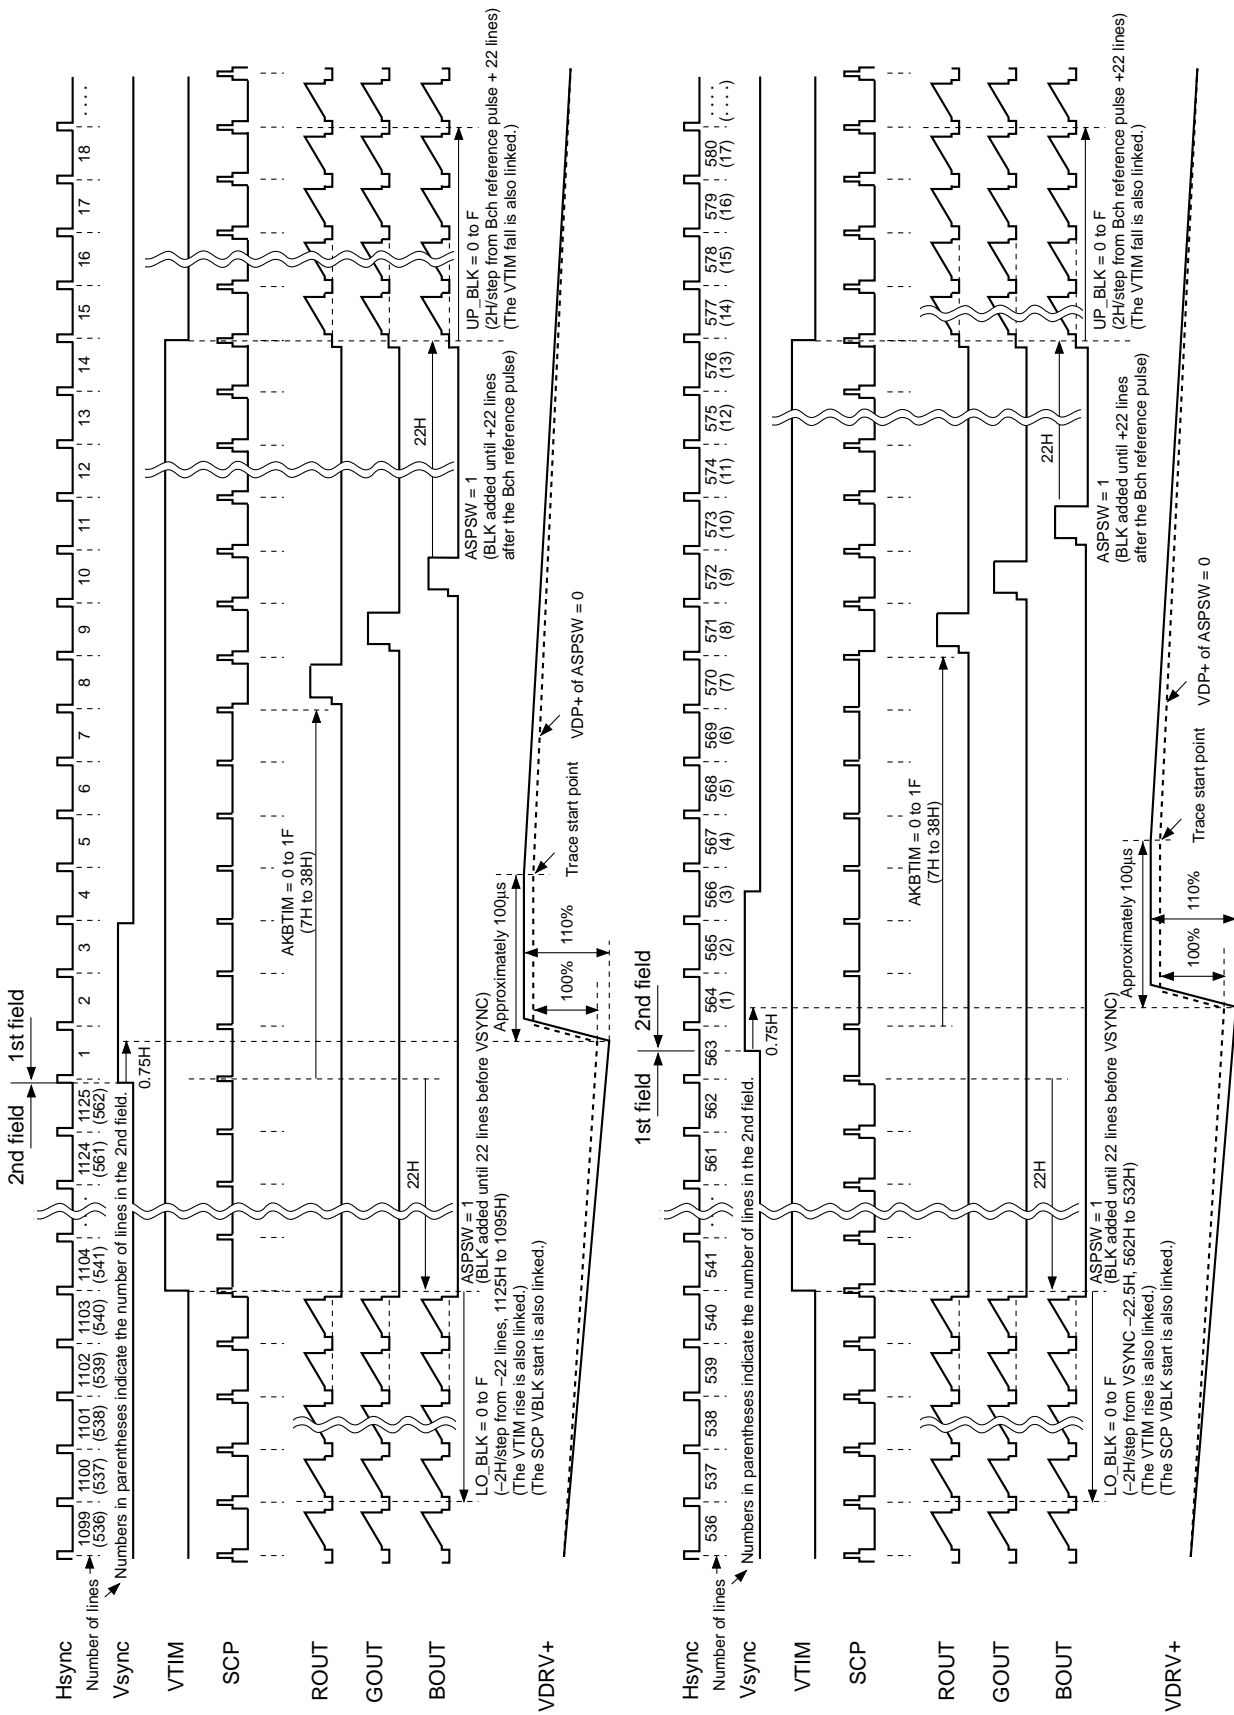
Hsync
Number of lines
Vsync
VTIM
SCP
ROUT
GOUT
BOUT
VDRV+

1099 (536) 1100 (537) 1101 (538) 1102 (539) 1103 (540) 1104 (541) 1124 (561) 1125 (562) 1 2 3 4 5 6 7 8 9 10 11 12 13 14 15 16 17 18

Numbers in parentheses indicate the number of lines in the 2nd field.

2nd field
1st field

0.75H

22H

AKBTIM = 0 to 1F
(7H to 38H)

22H

LO_BLK = 0 to F
(−2H/step from −22 lines, 1125H to 1095H)
(The VTIM rise is also linked.)
(The SCP VBLK start is also linked.)

ASPSW = 1
(BLK added until 22 lines before VSYNC)

Approximately 100µs

100%

110%

Trace start point

VDP+ of ASPSW = 0

ASPSW = 1
(BLK added until +22 lines after the Bch reference pulse)

UP_BLK = 0 to F
(2H/step from Bch reference pulse + 22 lines)
(The VTIM fall is also linked.)

Hsync
Number of lines
Vsync
VTIM
SCP
ROUT
GOUT
BOUT
VDRV+

536 537 538 539 540 541 561 562 563 564 (1) 565 (2) 566 (3) 567 (4) 568 (5) 569 (6) 570 (7) 571 (8) 572 (9) 573 (10) 574 (11) 575 (12) 576 (13) 577 (14) 578 (15) 579 (16) 580 (17)

Numbers in parentheses indicate the number of lines in the 2nd field.

1st field
2nd field

0.75H

22H

AKBTIM = 0 to 1F
(7H to 38H)

22H

LO_BLK = 0 to F
(−2H/step from VSYNC −22.5H, 562H to 532H)
(The VTIM rise is also linked.)
(The SCP VBLK start is also linked.)

ASPSW = 1
(BLK added until 22 lines before VSYNC)

Approximately 100µs

100%

110%

Trace start point

VDP+ of ASPSW = 0

ASPSW = 1
(BLK added until +22 lines after the Bch reference pulse)

UP_BLK = 0 to F
(2H/step from Bch reference pulse +22 lines)
(The VTIM fall is also linked.)